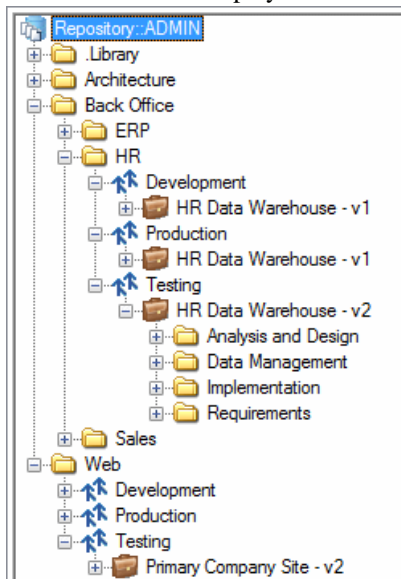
Repository::ADMIN
.Library
Architecture
Back Office
ERP
HR
Development
HR Data Warehouse - v1
Production
HR Data Warehouse - v1
Testing
HR Data Warehouse - v2
Analysis and Design
Data Management
Implementation
Requirements
Sales
Web
Development
Production
Testing
Primary Company Site - v2